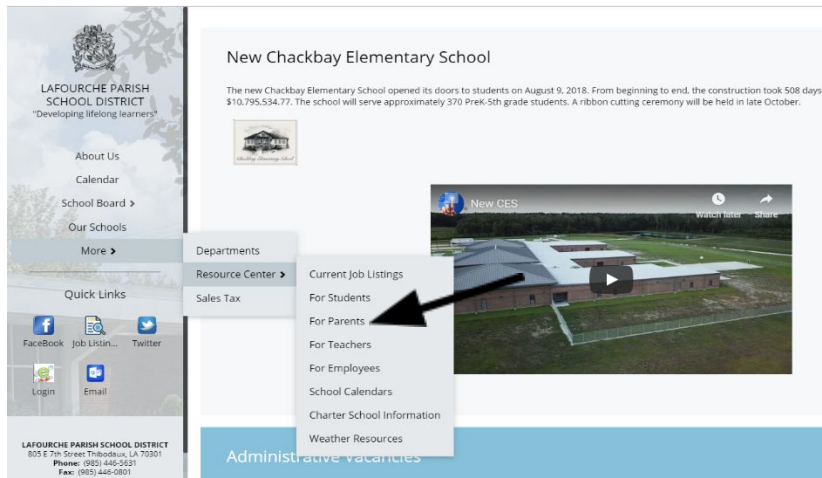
LAFOURCHE PARISH SCHOOL DISTRICT
"Developing lifelong learners"

About Us
Calendar
School Board >
Our Schools
More >

Quick Links

FaceBook
Job Listin...
Twitter
Login
Email

LAFOURCHE PARISH SCHOOL DISTRICT
805 E 7th Street Thibodaux, LA 70301
Phone: (985) 446-5631
Fax: (985) 446-0801

Departments
Resource Center >
Sales Tax

Current Job Listings
For Students
For Parents
For Teachers
For Employees
School Calendars
Charter School Information
Weather Resources

New Chackbay Elementary School

The new Chackbay Elementary School opened its doors to students on August 9, 2018. From beginning to end, the construction took 508 days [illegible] $10,795,534.77. The school will serve approximately 370 PreK-5th grade students. A ribbon cutting ceremony will be held in late October.

Chackbay Elementary School

New CES
Watch later
Share

Administrative Vacancies